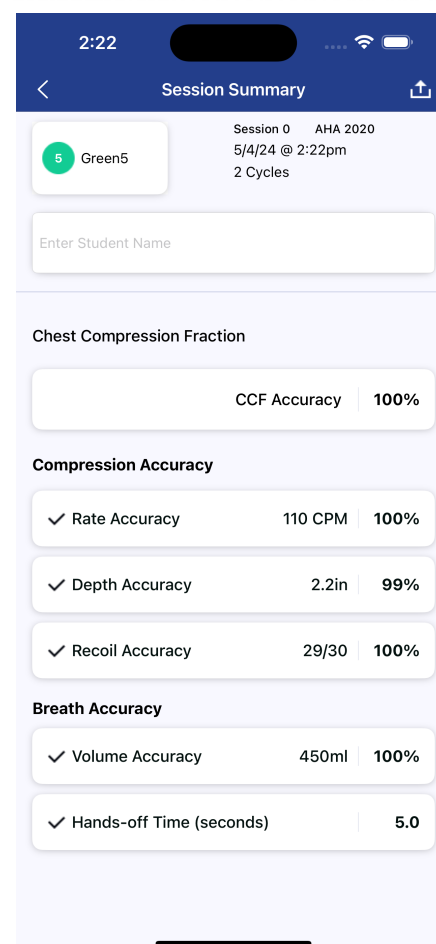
2:22

<

Session Summary

5 Green5

Session 0 AHA 2020
5/4/24 @ 2:22pm
2 Cycles

Enter Student Name

Chest Compression Fraction

CCF Accuracy | 100%

Compression Accuracy

✓ Rate Accuracy 110 CPM | 100%

✓ Depth Accuracy 2.2in | 99%

✓ Recoil Accuracy 29/30 | 100%

Breath Accuracy

✓ Volume Accuracy 450ml | 100%

✓ Hands-off Time (seconds) | 5.0